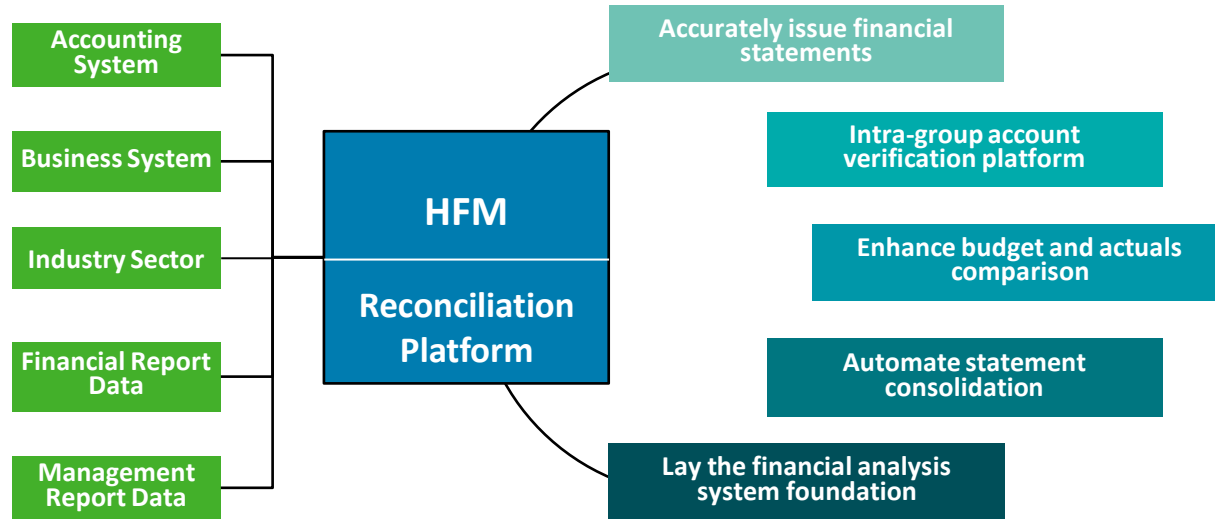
Accounting System

Business System

Industry Sector

Financial Report Data

Management Report Data

HFM

Reconciliation Platform

Accurately issue financial statements

Intra-group account verification platform

Enhance budget and actuals comparison

Automate statement consolidation

Lay the financial analysis system foundation